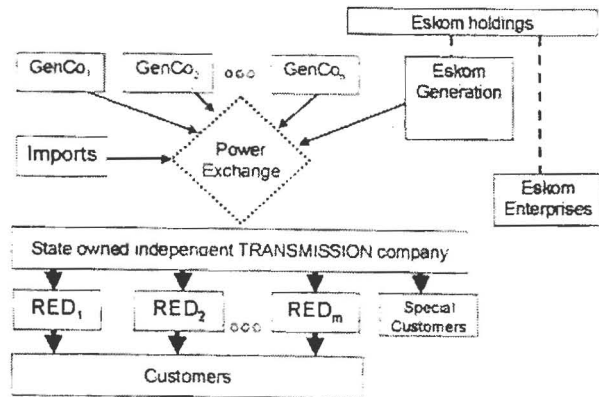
Eskom holdings

$GenCo_1$

$GenCo_2$ ○○○ $GenCo_n$

Eskom Generation

Imports

Power Exchange

Eskom Enterprises

State owned independent TRANSMISSION company

$RED_1$

$RED_2$ ○○○ $RED_m$

Special Customers

Customers